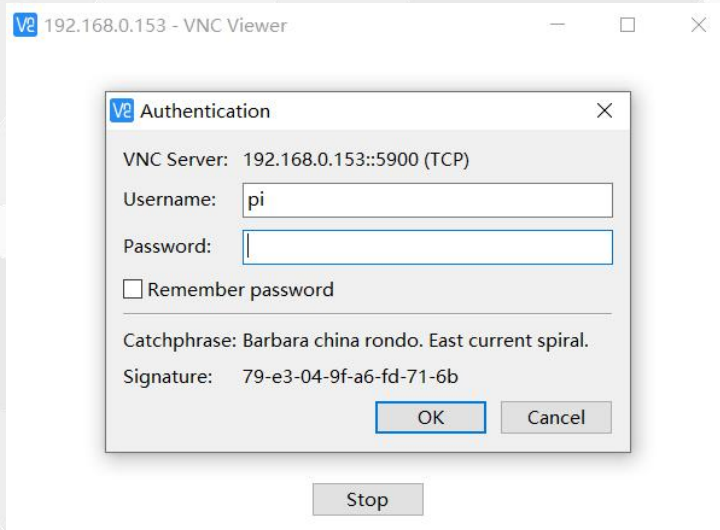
192.168.0.153 - VNC Viewer

Authentication

VNC Server: 192.168.0.153::5900 (TCP)

Username: pi

Password:

Remember password

Catchphrase: Barbara china rondo. East current spiral.

Signature: 79-e3-04-9f-a6-fd-71-6b

OK

Cancel

Stop